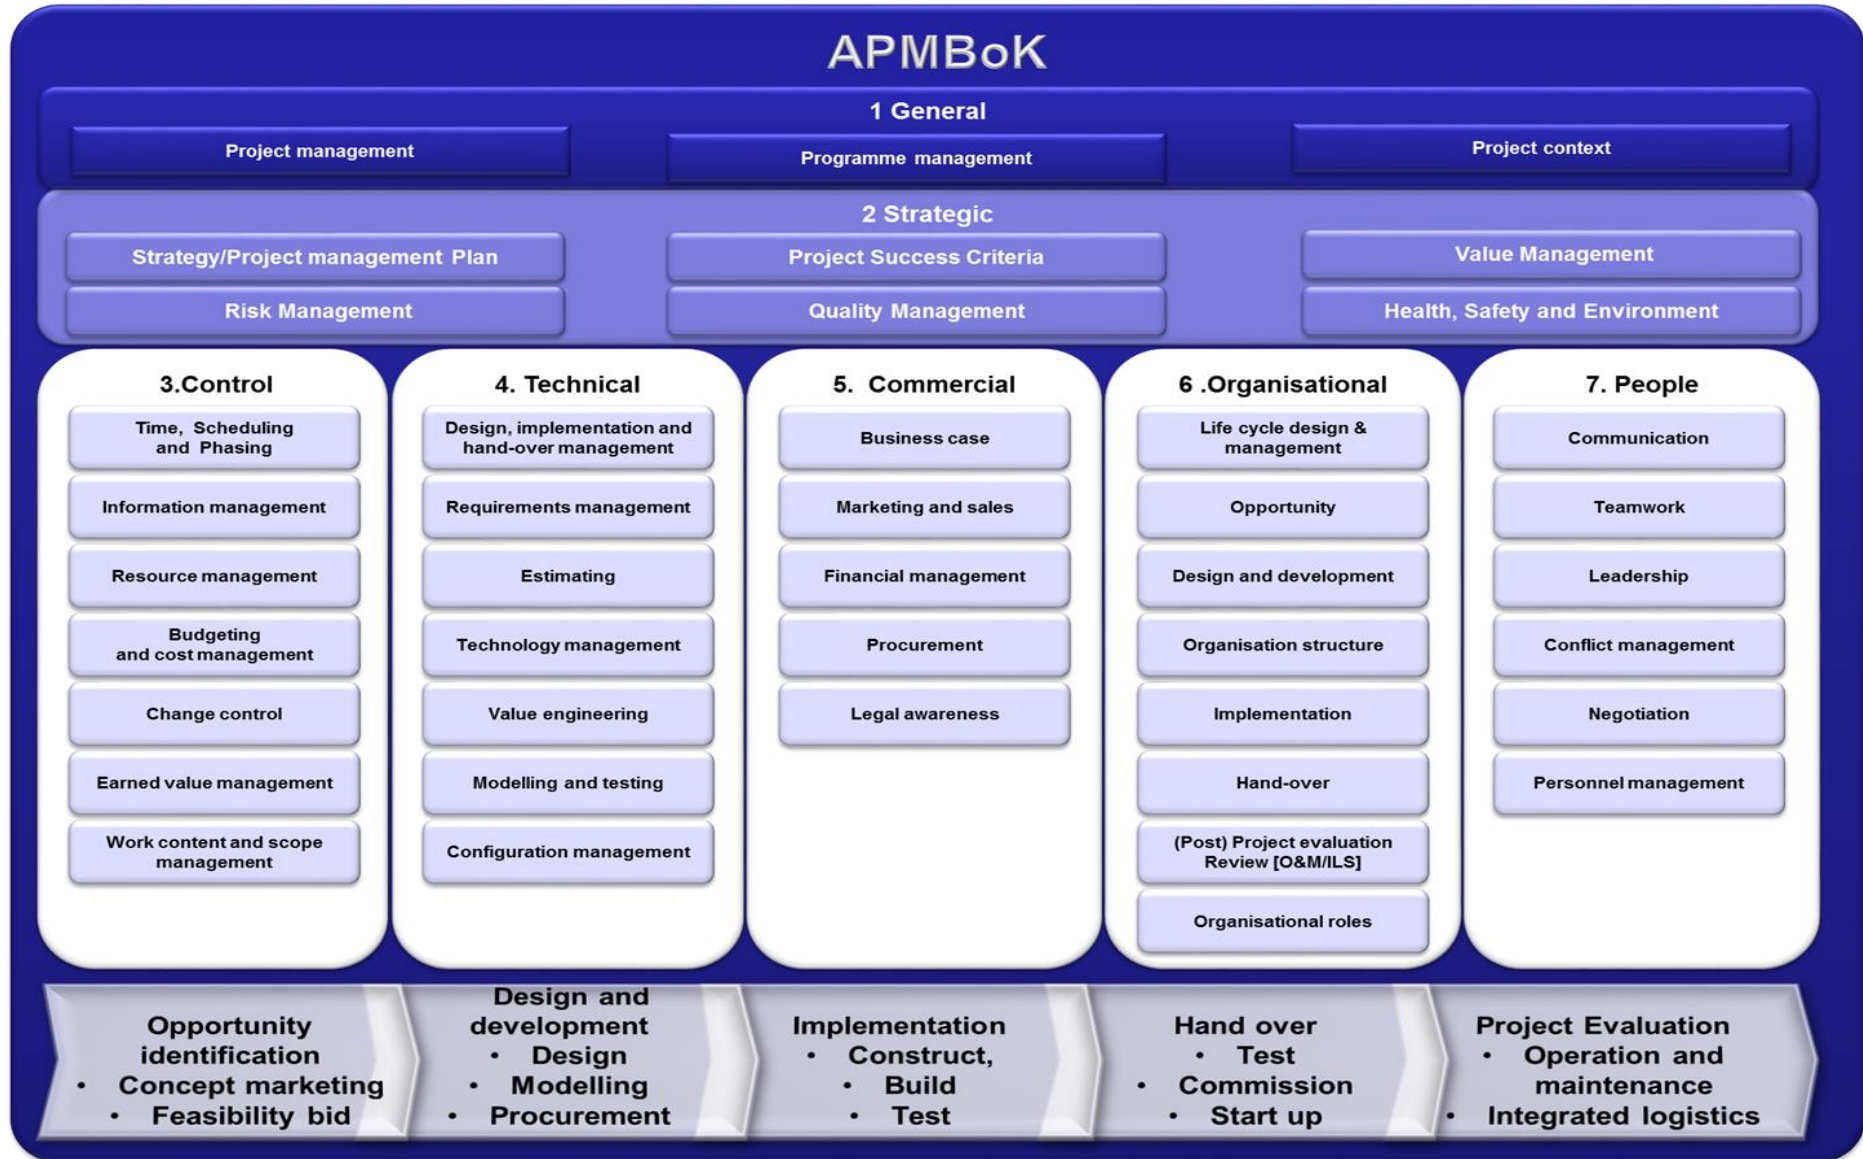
APMBoK

1 General

Project management

Programme management

Project context

2 Strategic

Strategy/Project management Plan

Project Success Criteria

Value Management

Risk Management

Quality Management

Health, Safety and Environment

3.Control

Time, Scheduling and Phasing

Information management

Resource management

Budgeting and cost management

Change control

Earned value management

Work content and scope management

4. Technical

Design, implementation and hand-over management

Requirements management

Estimating

Technology management

Value engineering

Modelling and testing

Configuration management

5. Commercial

Business case

Marketing and sales

Financial management

Procurement

Legal awareness

6 .Organisational

Life cycle design & management

Opportunity

Design and development

Organisation structure

Implementation

Hand-over

(Post) Project evaluation Review [O&M/ILS]

Organisational roles

7. People

Communication

Teamwork

Leadership

Conflict management

Negotiation

Personnel management

Opportunity identification
• Concept marketing
• Feasibility bid

Design and development
• Design
• Modelling
• Procurement

Implementation
• Construct,
• Build
• Test

Hand over
• Test
• Commission
• Start up

Project Evaluation
• Operation and maintenance
• Integrated logistics